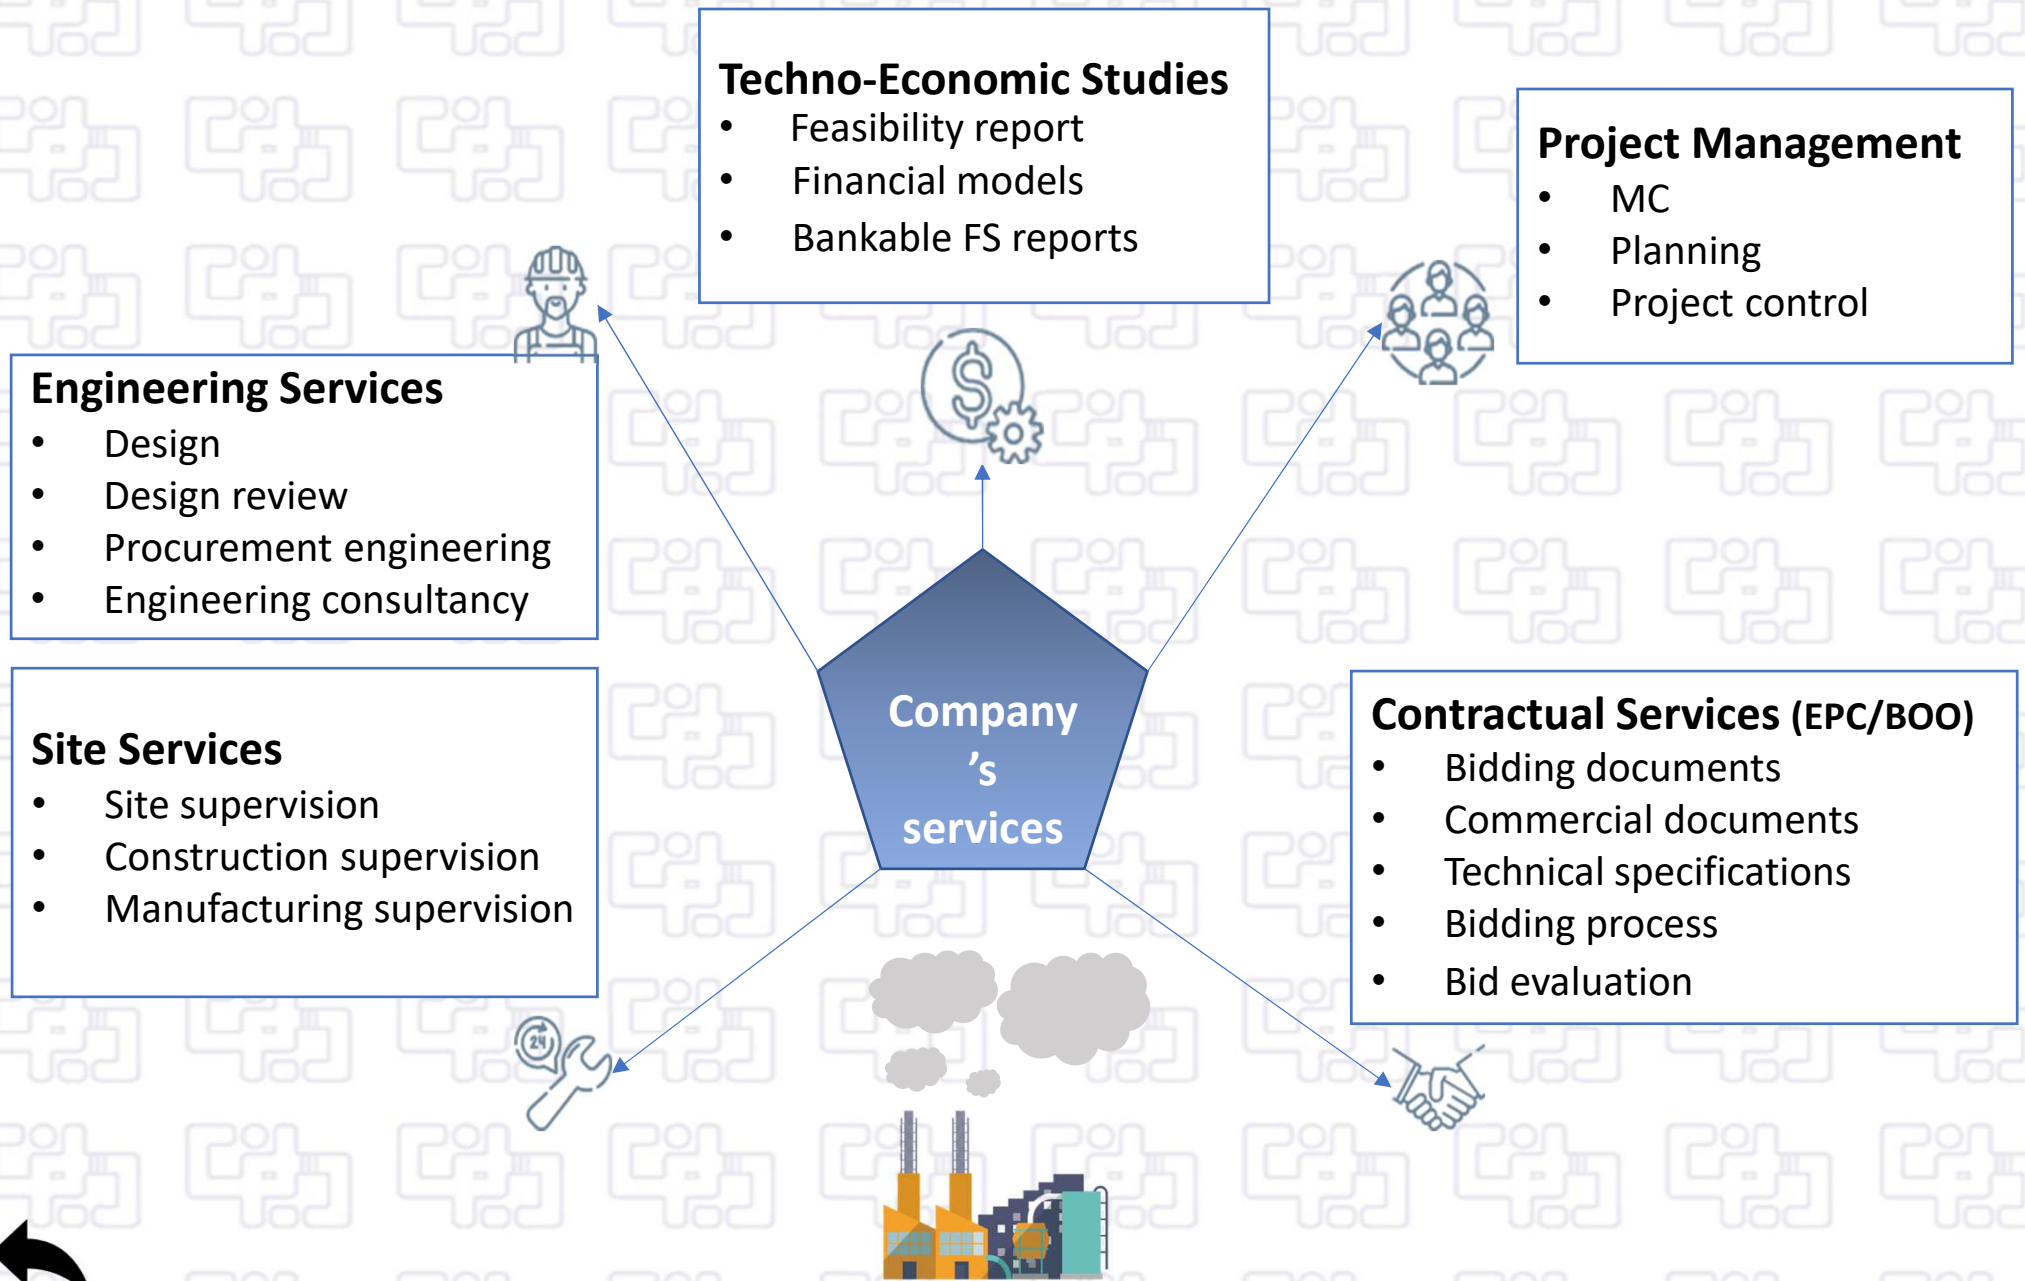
Techno-Economic Studies
- Feasibility report
- Financial models
- Bankable FS reports

Project Management
- MC
- Planning
- Project control

Engineering Services
- Design
- Design review
- Procurement engineering
- Engineering consultancy

Company 's services

Site Services
- Site supervision
- Construction supervision
- Manufacturing supervision

Contractual Services (EPC/BOO)
- Bidding documents
- Commercial documents
- Technical specifications
- Bidding process
- Bid evaluation

24